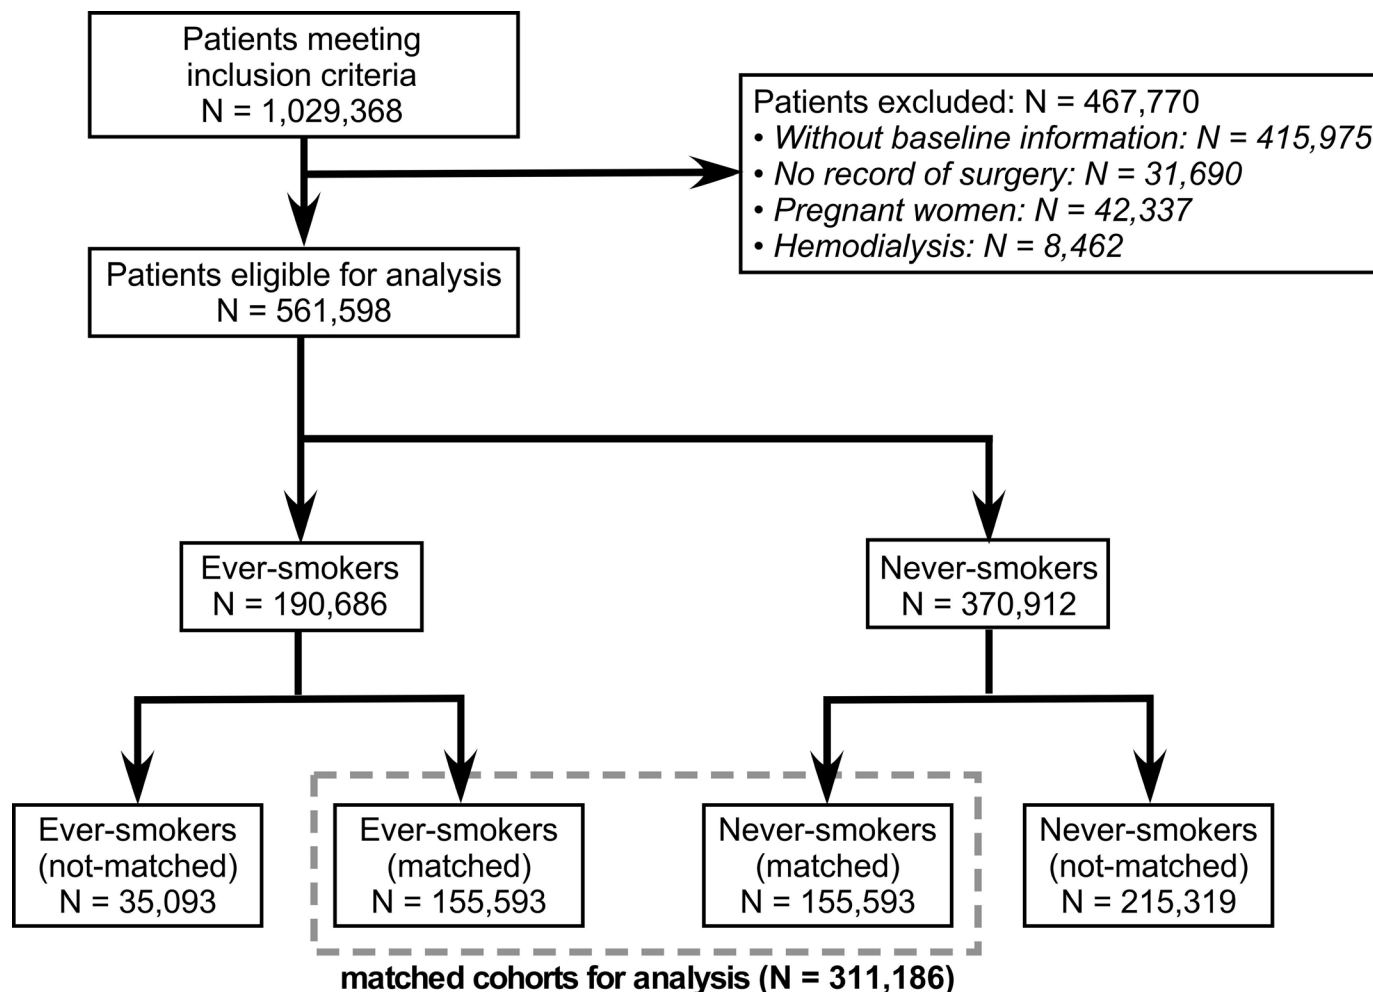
Patients meeting inclusion criteria
N = 1,029,368

Patients excluded: N = 467,770
• Without baseline information: N = 415,975
• No record of surgery: N = 31,690
• Pregnant women: N = 42,337
• Hemodialysis: N = 8,462

Patients eligible for analysis
N = 561,598

Ever-smokers
N = 190,686

Never-smokers
N = 370,912

Ever-smokers (not-matched)
N = 35,093

Ever-smokers (matched)
N = 155,593

Never-smokers (matched)
N = 155,593

Never-smokers (not-matched)
N = 215,319

matched cohorts for analysis (N = 311,186)